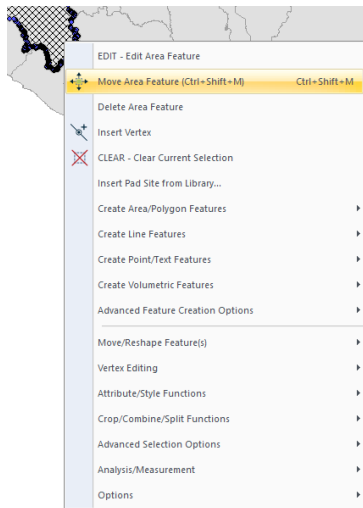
EDIT - Edit Area Feature

Move Area Feature (Ctrl+Shift+M) Ctrl+Shift+M

Delete Area Feature

Insert Vertex

CLEAR - Clear Current Selection

Insert Pad Site from Library...

Create Area/Polygon Features

Create Line Features

Create Point/Text Features

Create Volumetric Features

Advanced Feature Creation Options

Move/Reshape Feature(s)

Vertex Editing

Attribute/Style Functions

Crop/Combine/Split Functions

Advanced Selection Options

Analysis/Measurement

Options